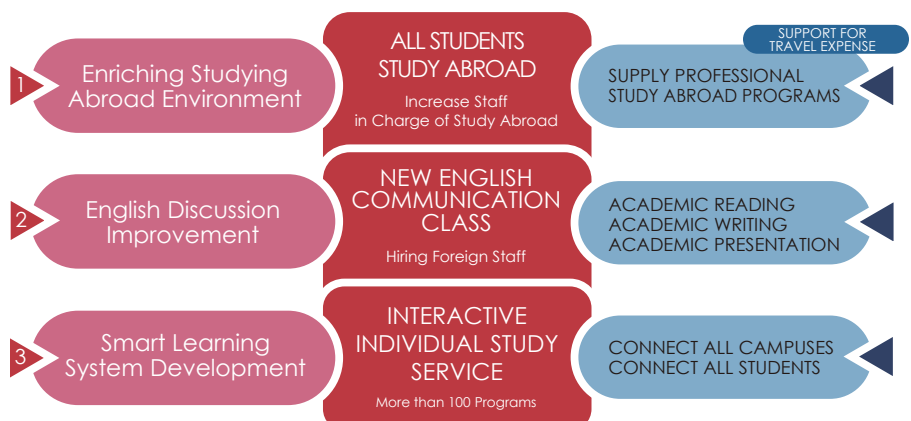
1 Enriching Studying Abroad Environment

ALL STUDENTS STUDY ABROAD

Increase Staff in Charge of Study Abroad

SUPPORT FOR TRAVEL EXPENSE

SUPPLY PROFESSIONAL STUDY ABROAD PROGRAMS

2 English Discussion Improvement

NEW ENGLISH COMMUNICATION CLASS

Hiring Foreign Staff

ACADEMIC READING
ACADEMIC WRITING
ACADEMIC PRESENTATION

3 Smart Learning System Development

INTERACTIVE INDIVIDUAL STUDY SERVICE

More than 100 Programs

CONNECT ALL CAMPUSES
CONNECT ALL STUDENTS